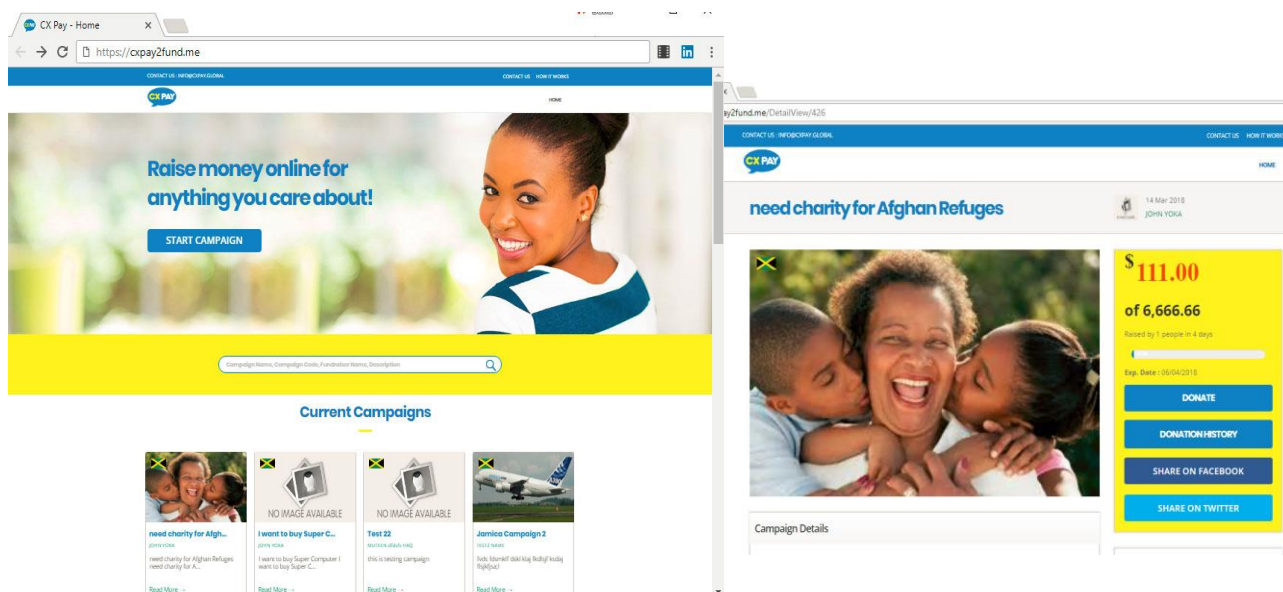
CX Pay - Home

https://cxpay2fund.me

CONTACT US : INFO@CXPAY.GLOBAL

CONTACT US HOW IT WORKS

CX PAY

HOME

Raise money online for anything you care about!

START CAMPAIGN

Campaign Name, Campaign Code, Fundraiser Name, Description

Current Campaigns

need charity for Afgh...
JOHN YOKA
need charity for Afghan Refuges need charity for A...
Read More →

NO IMAGE AVAILABLE
I want to buy Super C...
JOHN YOKA
I want to buy Super Computer I want to buy Super C...
Read More →

NO IMAGE AVAILABLE
Test 22
MUHSEN ABDUL HAQ
this is testing campaign
Read More →

Jamica Campaign 2
TEST2 NAME
fvdc fdsmklf dskl klaj fkdlsjf ksdaj fkjkfjsd
Read More →

y2fund.me/DetailView/426

CONTACT US : INFO@CXPAY.GLOBAL

CONTACT US HOW IT WORKS

CX PAY

HOME

need charity for Afghan Refuges

14 Mar 2018
JOHN YOKA

$111.00

of 6,666.66

Raised by 1 people in 4 days

Exp. Date : 06/04/2018

DONATE

DONATION HISTORY

SHARE ON FACEBOOK

SHARE ON TWITTER

Campaign Details